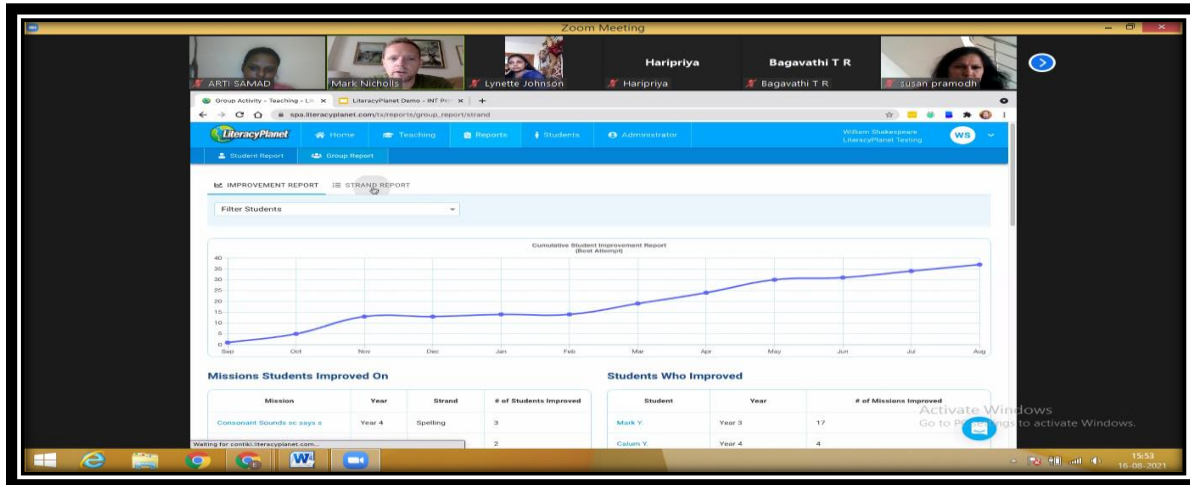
Zoom Meeting

ARTI SAMAD
Mark Nicholls
Lynette Johnson
Haripriya
Haripriya
Bagavathi T R
Bagavathi T R
susan pramodh

Group Activity - Teaching - L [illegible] ×
LiteracyPlanet Demo - INT P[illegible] ×
+

spa.literacyplanet.com/tx/reports/group_report/strand

LiteracyPlanet
Home
Teaching
Reports
Students
Administrator
William Shakespeare
LiteracyPlanet Testing
WS

Student Report
Group Report

IMPROVEMENT REPORT
STRAND REPORT

Filter Students

Cumulative Student Improvement Report
(Best Attempt)

40
35
30
25
20
15
10
5
0
Sep
Oct
Nov
Dec
Jan
Feb
Mar
Apr
May
Jun
Jul
Aug

Missions Students Improved On

| Mission | Year | Strand | # of Students Improved |
|---|---|---|---|
| Consonant Sounds sc says s | Year 4 | Spelling | 3 |
| | | | 2 |

Students Who Improved

| Student | Year | # of Missions Improved |
|---|---|---|
| Mark Y. | Year 3 | 17 |
| Calum Y. | Year 4 | 4 |

Waiting for contiki.literacyplanet.com...

Activate Windows
Go to P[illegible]ngs to activate Windows.

15:53
16-08-2021